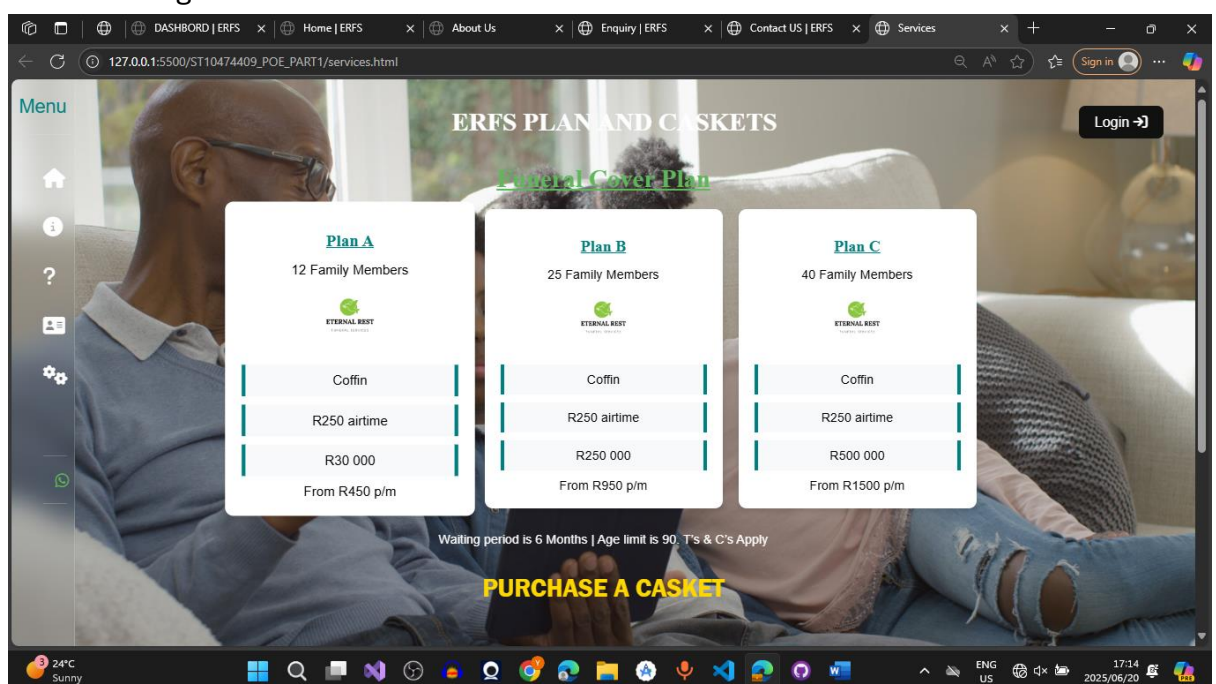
DASHBORD | ERFS
Home | ERFS
About Us
Enquiry | ERFS
Contact US | ERFS
Services

127.0.0.1:5500/ST10474409_POE_PART1/services.html

Sign in

Menu

ERFS PLAN AND CASKETS

Login

Funeral Cover Plan

Plan A
12 Family Members
ETERNAL REST
Coffin
R250 airtime
R30 000
From R450 p/m

Plan B
25 Family Members
ETERNAL REST
Coffin
R250 airtime
R250 000
From R950 p/m

Plan C
40 Family Members
ETERNAL REST
Coffin
R250 airtime
R500 000
From R1500 p/m

Waiting period is 6 Months | Age limit is 90. T's & C's Apply

PURCHASE A CASKET

3
24°C
Sunny

ENG
US
17:14
2025/06/20